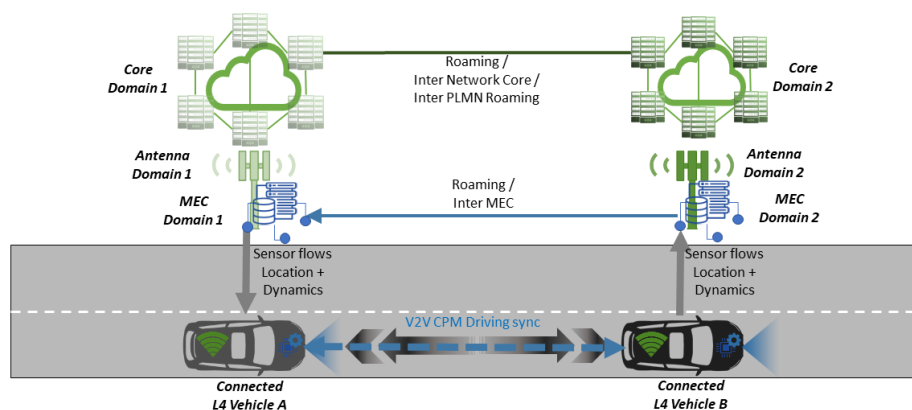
Core Domain 1

Roaming / Inter Network Core / Inter PLMN Roaming

Core Domain 2

Antenna Domain 1

Antenna Domain 2

MEC Domain 1

Roaming / Inter MEC

MEC Domain 2

Sensor flows Location + Dynamics

Sensor flows Location + Dynamics

V2V CPM Driving sync

Connected L4 Vehicle A

Connected L4 Vehicle B